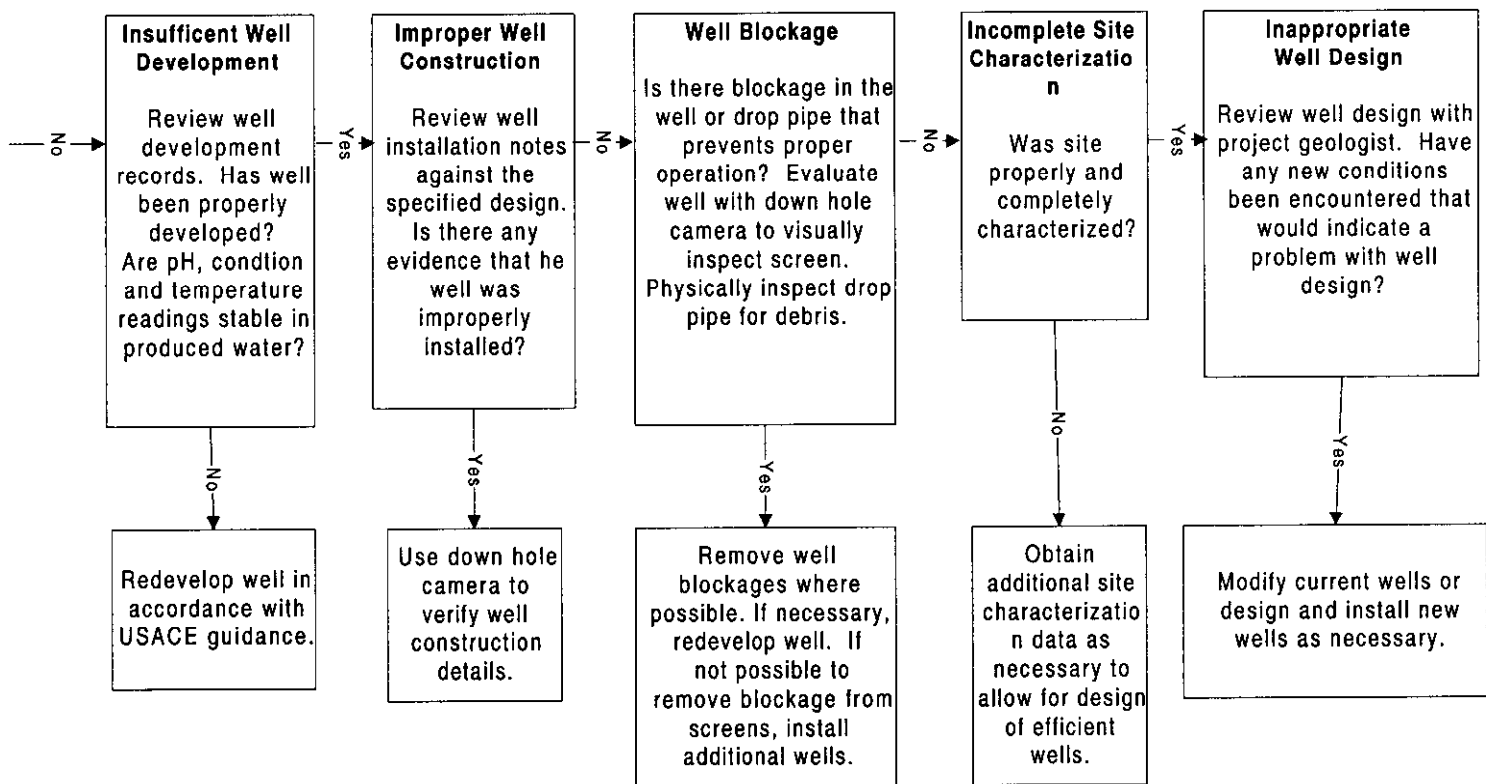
No

Insufficent Well Development

Review well development records. Has well been properly developed? Are pH, condtion and temperature readings stable in produced water?

Yes

Improper Well Construction

Review well installation notes against the specified design. Is there any evidence that he well was improperly installed?

No

Well Blockage

Is there blockage in the well or drop pipe that prevents proper operation? Evaluate well with down hole camera to visually inspect screen. Physically inspect drop pipe for debris.

No

Incomplete Site Characterizatio n

Was site properly and completely characterized?

Yes

Inappropriate Well Design

Review well design with project geologist. Have any new conditions been encountered that would indicate a problem with well design?

No

Redevelop well in accordance with USACE guidance.

Yes

Use down hole camera to verify well construction details.

Yes

Remove well blockages where possible. If necessary, redevelop well. If not possible to remove blockage from screens, install additional wells.

No

Obtain additional site characterizatio n data as necessary to allow for design of efficient wells.

Yes

Modify current wells or design and install new wells as necessary.